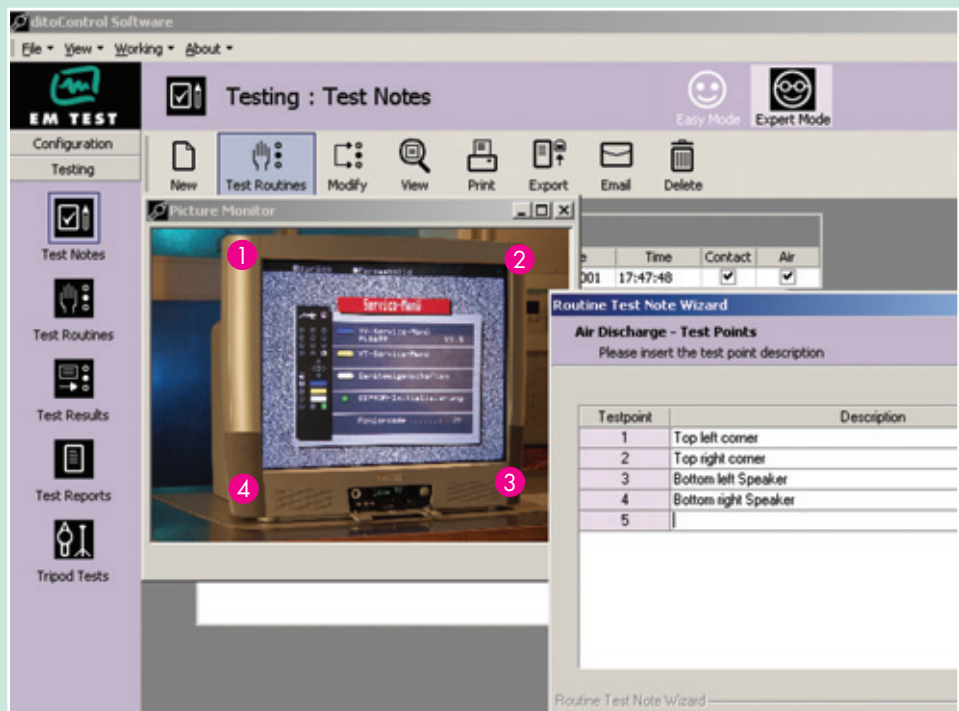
ditoControl Software

File ▾ View ▾ Working ▾ About ▾

EM TEST

Testing : Test Notes

Easy Mode

Expert Mode

Configuration

Testing

New

Test Routines

Modify

View

Print

Export

Email

Delete

Test Notes

Test Routines

Test Results

Test Reports

Tripod Tests

Picture Monitor

1

2

3

4

Service-Menu

| e | Time | Contact | Air |
|---|---|---|---|
| 001 | 17:47:48 | ✔ | ✔ |

Routine Test Note Wizard

Air Discharge - Test Points

Please insert the test point description

| Testpoint | Description |
|---|---|
| 1 | Top left corner |
| 2 | Top right corner |
| 3 | Bottom left Speaker |
| 4 | Bottom right Speaker |
| 5 | |

Routine Test Note Wizard